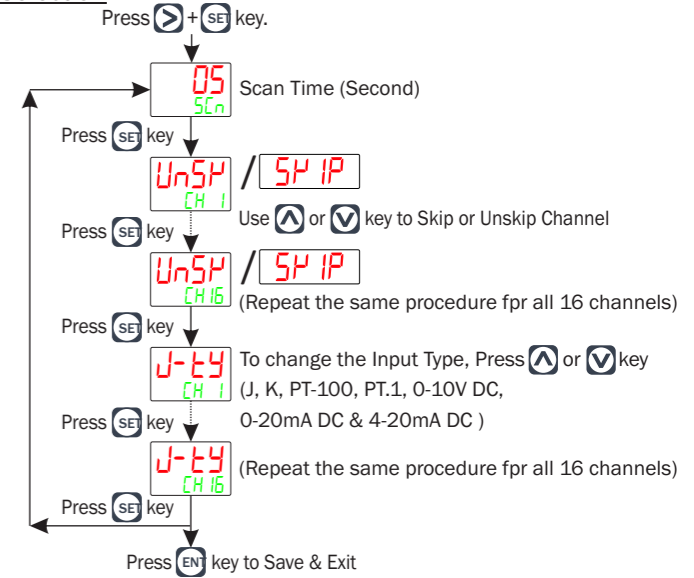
Press > + SET key.

05
SCn
Scan Time (Second)

Press SET key

UnSP
CH 1
/ SKIP

Use ∧ or ∨ key to Skip or Unskip Channel

Press SET key

UnSP
CH16
/ SKIP

(Repeat the same procedure fpr all 16 channels)

Press SET key

J-tY
CH 1
To change the Input Type, Press ∧ or ∨ key (J, K, PT-100, PT.1, 0-10V DC, 0-20mA DC & 4-20mA DC )

Press SET key

J-tY
CH16
(Repeat the same procedure fpr all 16 channels)

Press SET key

Press ENT key to Save & Exit